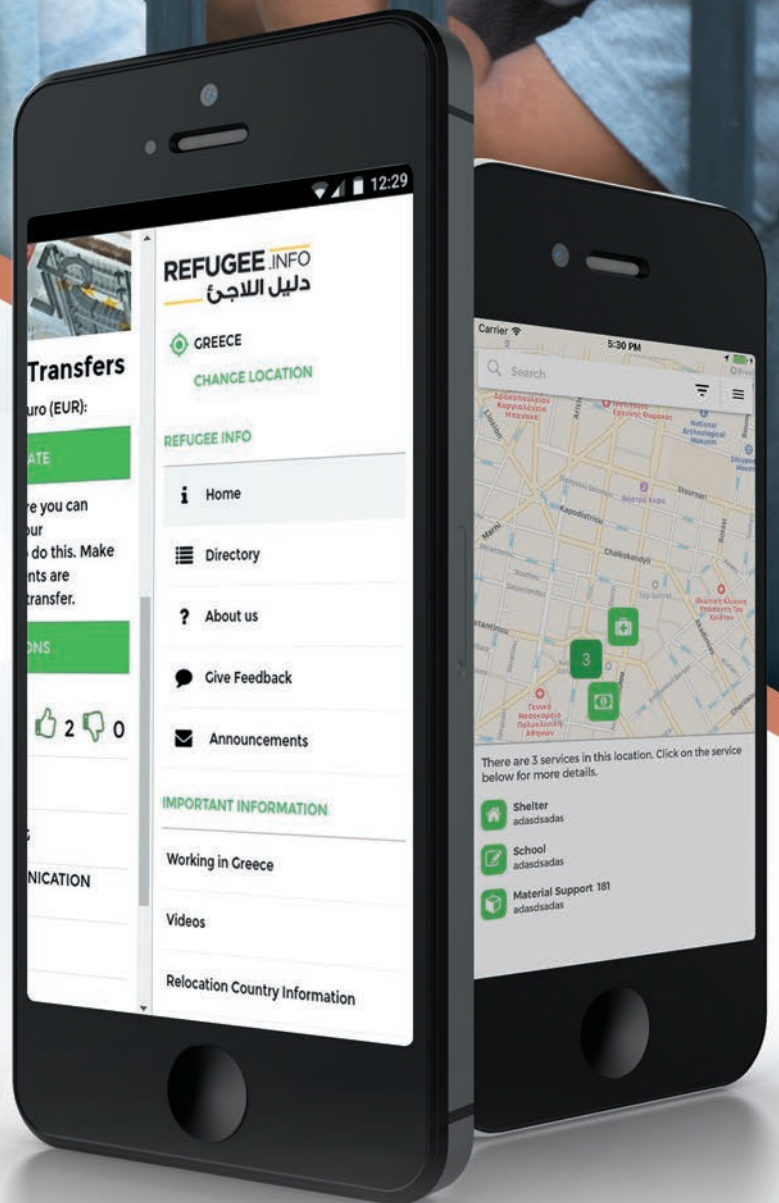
12:29

Transfers

uro (EUR):

ATE

re you can
ur
do this. Make
nts are
transfer.

ONS

2 0

NICATION

REFUGEE.INFO
دليل اللاجئ

GREECE

CHANGE LOCATION

REFUGEE INFO

Home

Directory

About us

Give Feedback

Announcements

IMPORTANT INFORMATION

Working in Greece

Videos

Relocation Country Information

Carrier
5:30 PM

Search

3

There are 3 services in this location. Click on the service below for more details.

Shelter
adasdsadas

School
adasdsadas

Material Support 181
adasdsadas